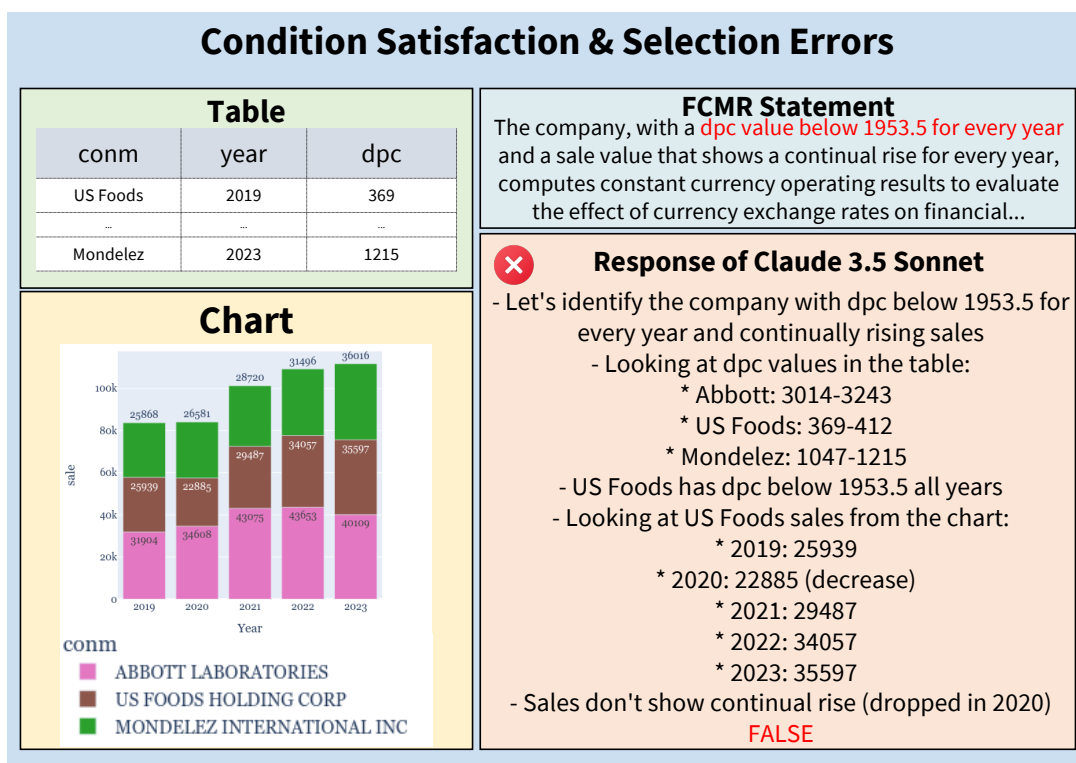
Condition Satisfaction & Selection Errors

Table

| conm | year | dpc |
|---|---|---|
| US Foods | 2019 | 369 |
| ... | ... | ... |
| Mondelez | 2023 | 1215 |

Chart

100k
80k
60k
40k
20k
0
sale

25868, 26581, 28720, 31496, 36016
25939, 22885, 29487, 34057, 35597
31904, 34608, 43075, 43653, 40109

2019 2020 2021 2022 2023
Year

conm
ABBOTT LABORATORIES
US FOODS HOLDING CORP
MONDELEZ INTERNATIONAL INC

FCMR Statement
The company, with a dpc value below 1953.5 for every year and a sale value that shows a continual rise for every year, computes constant currency operating results to evaluate the effect of currency exchange rates on financial...

Response of Claude 3.5 Sonnet
- Let's identify the company with dpc below 1953.5 for every year and continually rising sales
- Looking at dpc values in the table:
* Abbott: 3014-3243
* US Foods: 369-412
* Mondelez: 1047-1215
- US Foods has dpc below 1953.5 all years
- Looking at US Foods sales from the chart:
* 2019: 25939
* 2020: 22885 (decrease)
* 2021: 29487
* 2022: 34057
* 2023: 35597
- Sales don't show continual rise (dropped in 2020)
FALSE